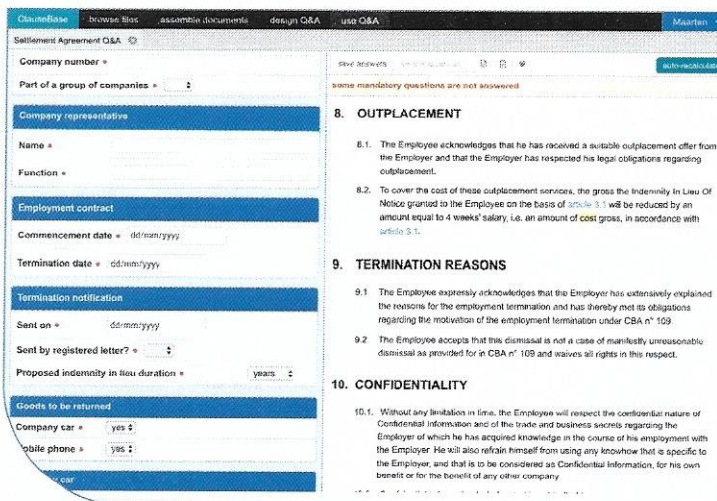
ClauseBase browse files assemble documents design Q&A use Q&A Maarten

Settlement Agreement Q&A

Company number •

Part of a group of companies •

Company representative

Name •

Function •

Employment contract

Commencement date • dd/mm/yyyy

Termination date • dd/mm/yyyy

Termination notification

Sent on • dd/mm/yyyy

Sent by registered letter? •

Proposed indemnity in lieu duration • years

Goods to be returned

Company car • yes

obile phone • yes

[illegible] car

save answers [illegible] auto-recalculate

some mandatory questions are not answered

8. OUTPLACEMENT

8.1. The Employee acknowledges that he has received a suitable outplacement offer from the Employer and that the Employer has respected his legal obligations regarding outplacement.

8.2. To cover the cost of these outplacement services, the gross the Indemnity In Lieu Of Notice granted to the Employee on the basis of article 3.1 will be reduced by an amount equal to 4 weeks' salary, i.e. an amount of cost gross, in accordance with article 3.1.

9. TERMINATION REASONS

9.1 The Employee expressly acknowledges that the Employer has extensively explained the reasons for the employment termination and has thereby met its obligations regarding the motivation of the employment termination under CBA n° 109.

9.2 The Employee accepts that this dismissal is not a case of manifestly unreasonable dismissal as provided for in CBA n° 109 and waives all rights in this respect.

10. CONFIDENTIALITY

10.1. Without any limitation in time, the Employee will respect the confidential nature of Confidential Information and of the trade and business secrets regarding the Employer of which he has acquired knowledge in the course of his employment with the Employer. He will also refrain himself from using any knowhow that is specific to the Employer, and that is to be considered as Confidential Information, for his own benefit or for the benefit of any other company

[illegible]